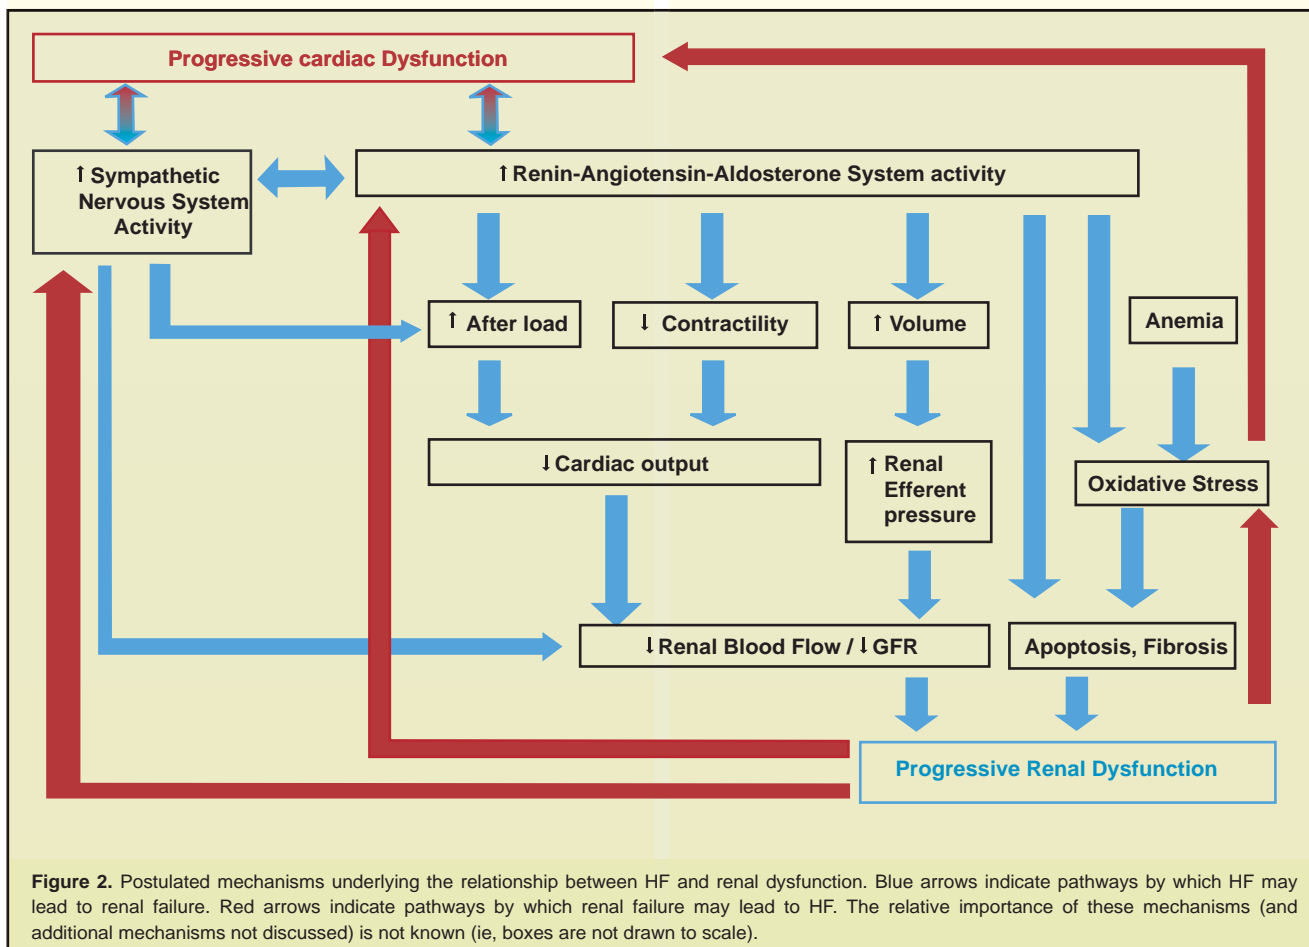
Progressive cardiac Dysfunction

↑ Sympathetic Nervous System Activity

↑ Renin-Angiotensin-Aldosterone System activity

↑ After load

↓ Contractility

↑ Volume

Anemia

↓ Cardiac output

↑ Renal Efferent pressure

Oxidative Stress

↓ Renal Blood Flow / ↓ GFR

Apoptosis, Fibrosis

Progressive Renal Dysfunction

**Figure 2.** Postulated mechanisms underlying the relationship between HF and renal dysfunction. Blue arrows indicate pathways by which HF may lead to renal failure. Red arrows indicate pathways by which renal failure may lead to HF. The relative importance of these mechanisms (and additional mechanisms not discussed) is not known (ie, boxes are not drawn to scale).